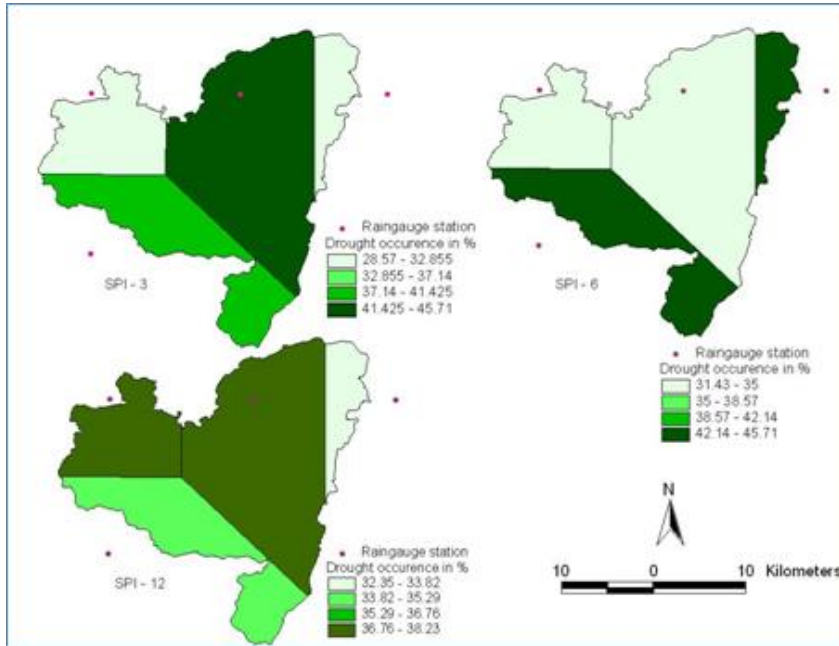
Raingauge station
Drought occurence in %
28.57 - 32.855
32.855 - 37.14
37.14 - 41.425
41.425 - 45.71

SPI - 3

SPI - 6

Raingauge station
Drought occurence in %
31.43 - 35
35 - 38.57
38.57 - 42.14
42.14 - 45.71

N

Raingauge station
Drought occurence in %
32.35 - 33.82
33.82 - 35.29
35.29 - 36.76
36.76 - 38.23

SPI - 12

10 0 10 Kilometers